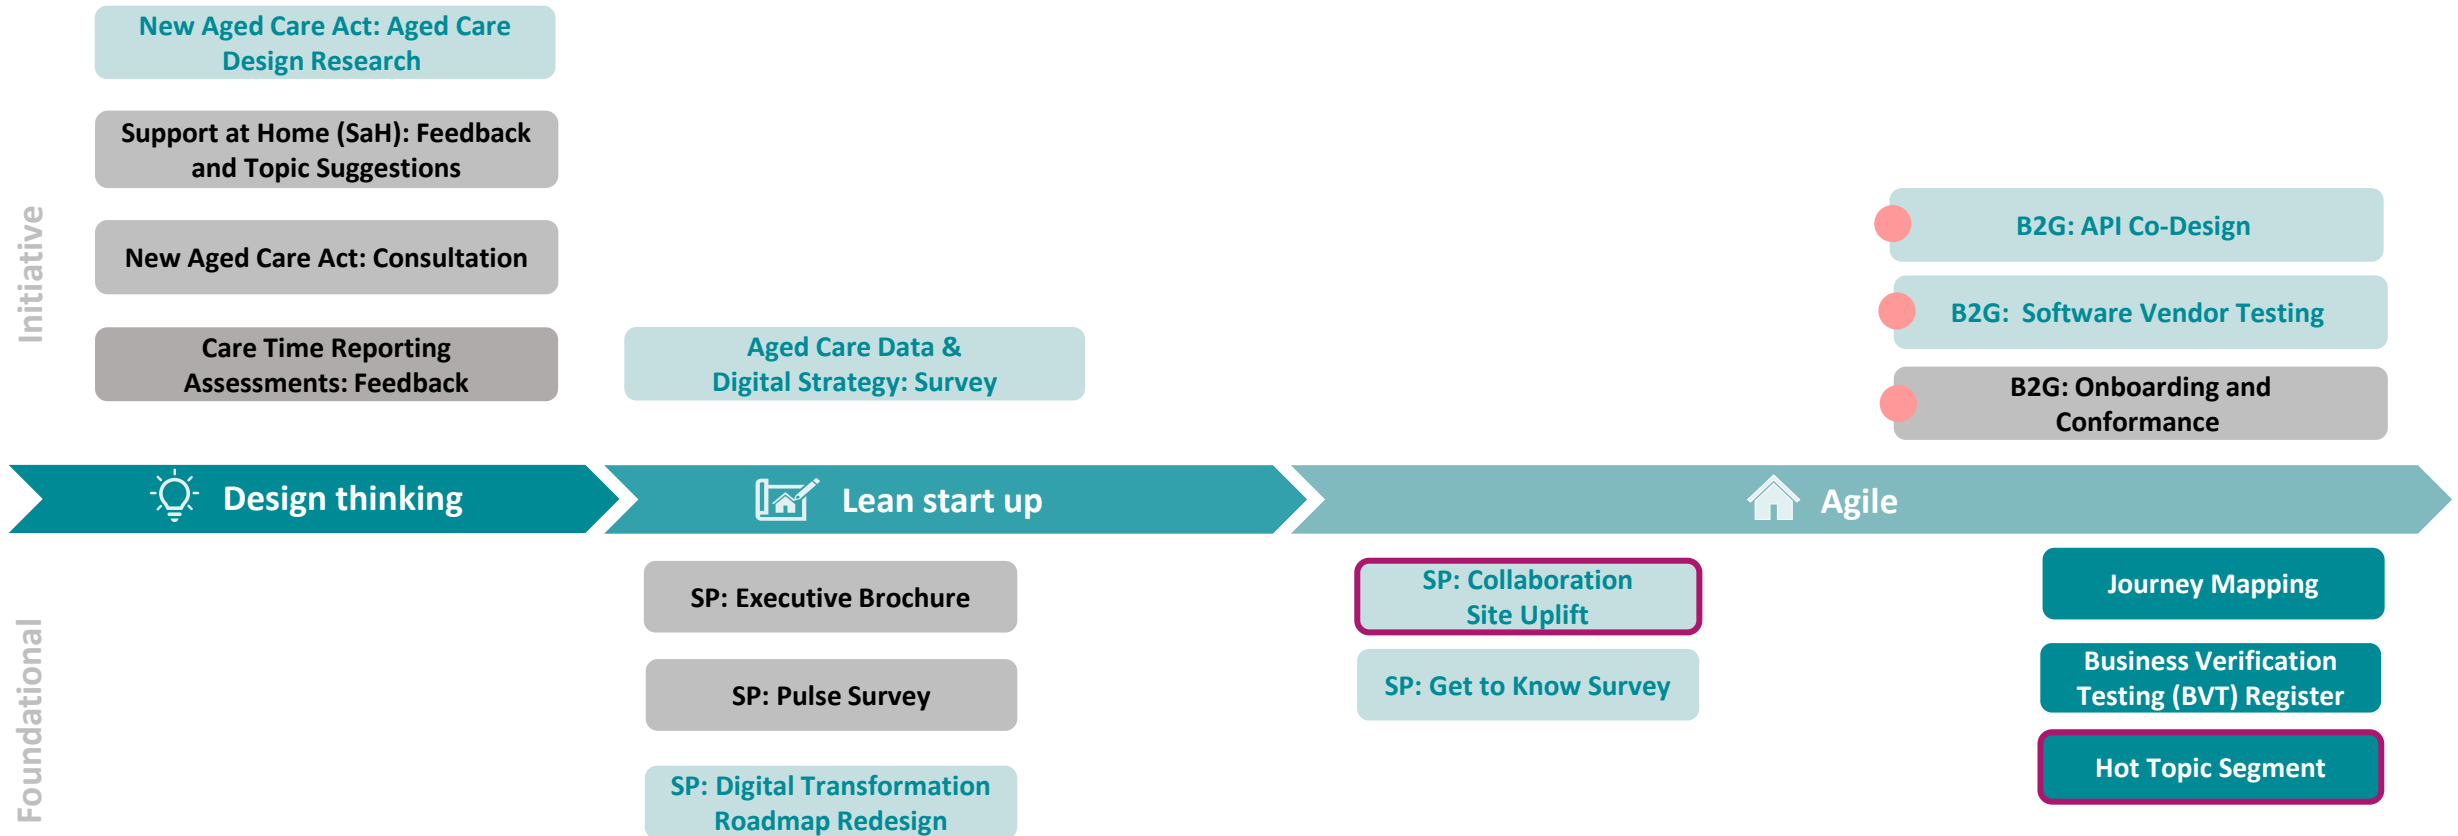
Initiative

New Aged Care Act: Aged Care Design Research

Support at Home (SaH): Feedback and Topic Suggestions

New Aged Care Act: Consultation

Care Time Reporting Assessments: Feedback

Aged Care Data & Digital Strategy: Survey

B2G: API Co-Design

B2G: Software Vendor Testing

B2G: Onboarding and Conformance

Design thinking

Lean start up

Agile

Foundational

SP: Executive Brochure

SP: Pulse Survey

SP: Digital Transformation Roadmap Redesign

SP: Collaboration Site Uplift

SP: Get to Know Survey

Journey Mapping

Business Verification Testing (BVT) Register

Hot Topic Segment